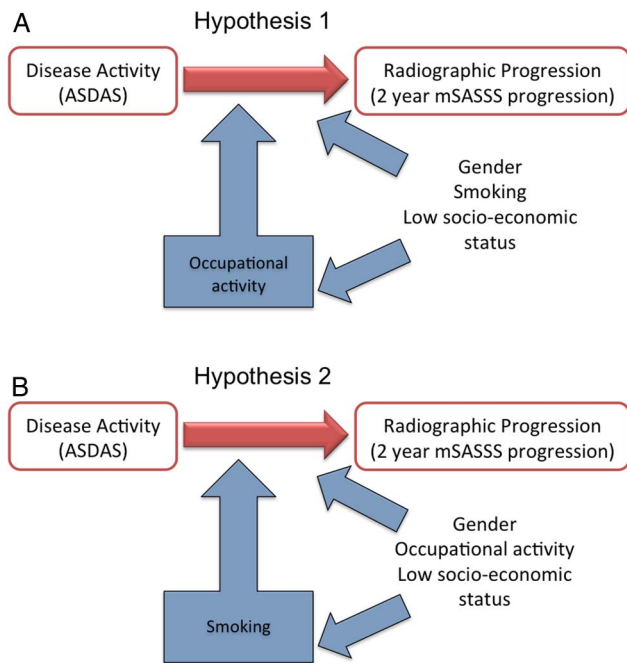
A

Hypothesis 1

Disease Activity (ASDAS)

Radiographic Progression (2 year mSASSS progression)

Gender
Smoking
Low socio-economic status

Occupational activity

B

Hypothesis 2

Disease Activity (ASDAS)

Radiographic Progression (2 year mSASSS progression)

Gender
Occupational activity
Low socio-economic status

Smoking